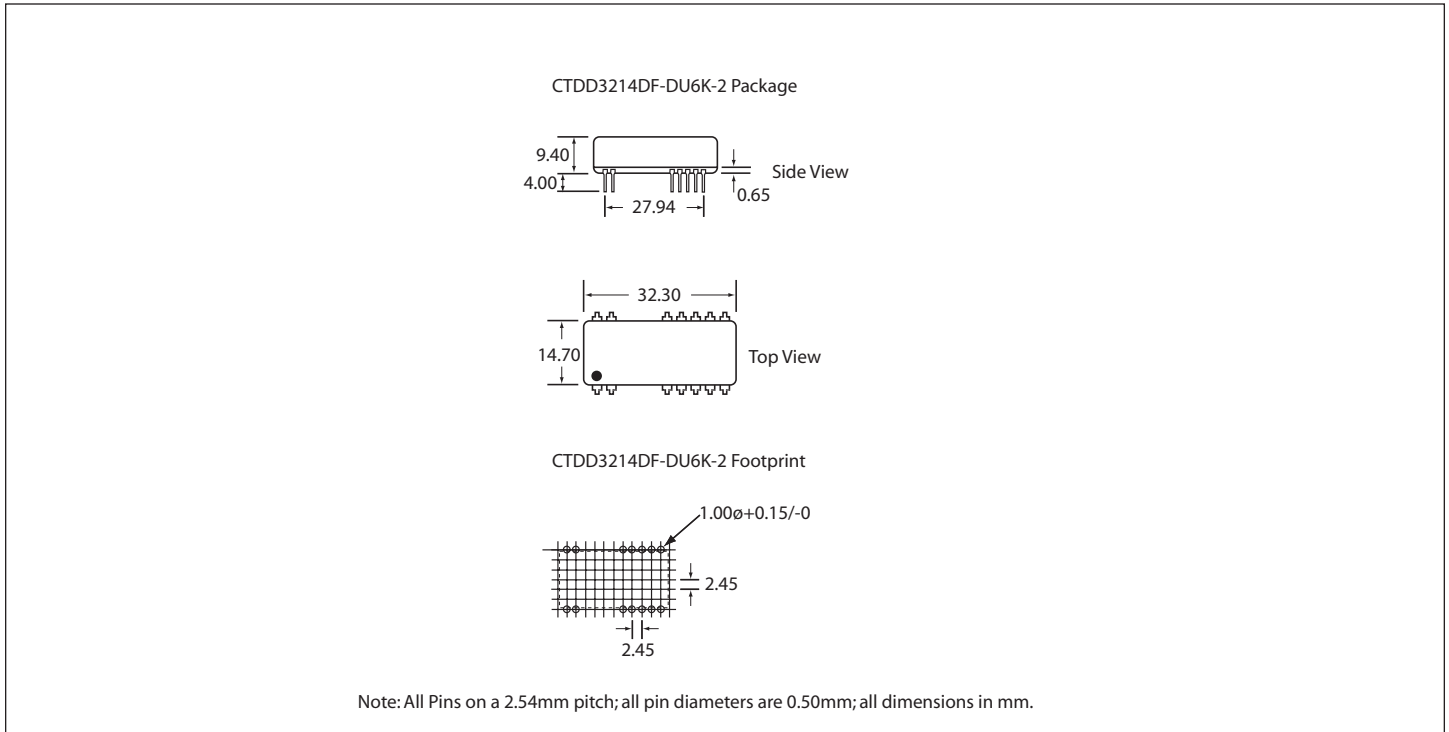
CTDD3214DF-DU6K-2 Package

9.40
4.00
Side View
0.65
27.94

32.30
14.70
Top View

CTDD3214DF-DU6K-2 Footprint

1.00ø+0.15/-0
2.45
2.45

Note: All Pins on a 2.54mm pitch; all pin diameters are 0.50mm; all dimensions in mm.